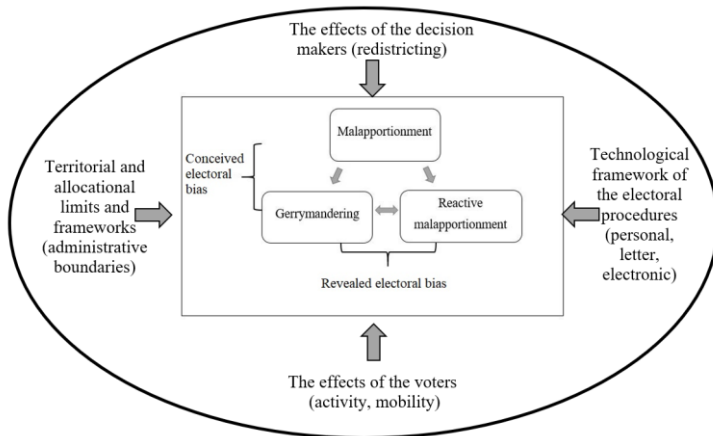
The effects of the decision makers (redistricting)

Territorial and allocational limits and frameworks (administrative boundaries)

Conceived electoral bias

Malapportionment

Gerrymandering

Reactive malapportionment

Revealed electoral bias

Technological framework of the electoral procedures (personal, letter, electronic)

The effects of the voters (activity, mobility)